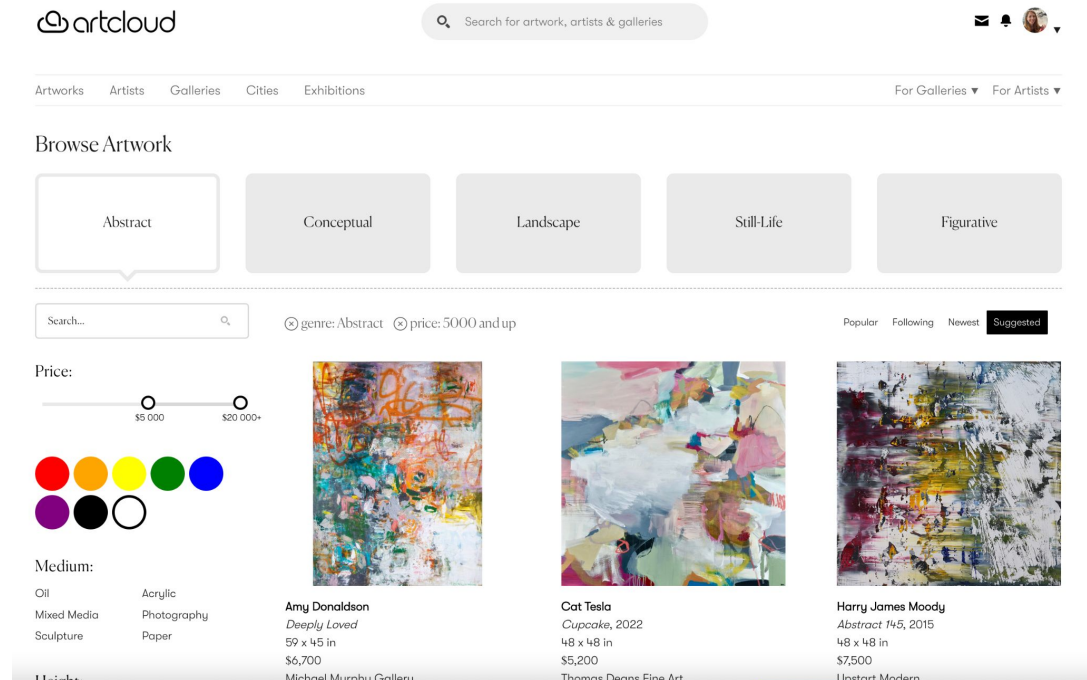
artcloud

Search for artwork, artists & galleries

Artworks Artists Galleries Cities Exhibitions

For Galleries ▾ For Artists ▾

Browse Artwork

Abstract

Conceptual

Landscape

Still-Life

Figurative

Search...

ⓧ genre: Abstract ⓧ price: 5000 and up

Popular Following Newest Suggested

Price:

$5 000 $20 000+

Medium:

Oil
Acrylic
Mixed Media
Photography
Sculpture
Paper

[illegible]

Amy Donaldson
*Deeply Loved*
59 x 45 in
$6,700
Michael Murphy Gallery

Cat Tesla
*Cupcake*, 2022
48 x 48 in
$5,200
Thomas Deans Fine Art

Harry James Moody
*Abstract 145*, 2015
48 x 48 in
$7,500
Upstart Modern